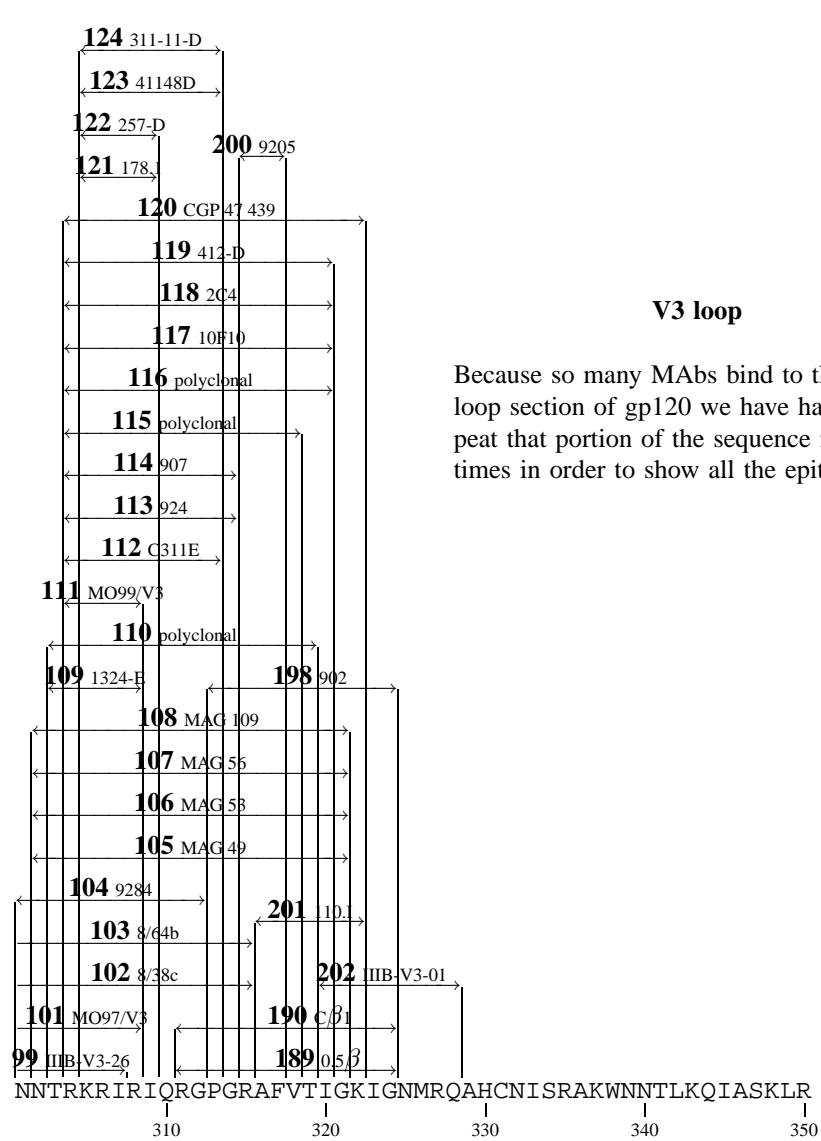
**124** 311-11-D

**123** 41148D

**122** 257-D

**200** 9205

**121** 178.1

**120** CGP 47 439

**119** 412-D

**118** 2C4

**117** 10F10

**116** polyclonal

**115** polyclonal

**114** 907

**113** 924

**112** C311E

**111** MO99/V3

**110** polyclonal

**109** 1324-E

**198** 902

**108** MAG 109

**107** MAG 56

**106** MAG 53

**105** MAG 49

**104** 9284

**201** 110.I

**103** 8/64b

**102** 8/38c

**202** IIIB-V3-01

**101** MO97/V3

**190** C/$\beta$1

**99** IIIB-V3-26

**189** 0.5/$\beta$

NNTRKRIRIQRGPGRAFVTIGKIGNMRQAHCNISRAKWNNTLKQIASKLR

310 320 330 340 350

**V3 loop**

Because so many MAbs bind to th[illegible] loop section of gp120 we have ha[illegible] peat that portion of the sequence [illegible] times in order to show all the epit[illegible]